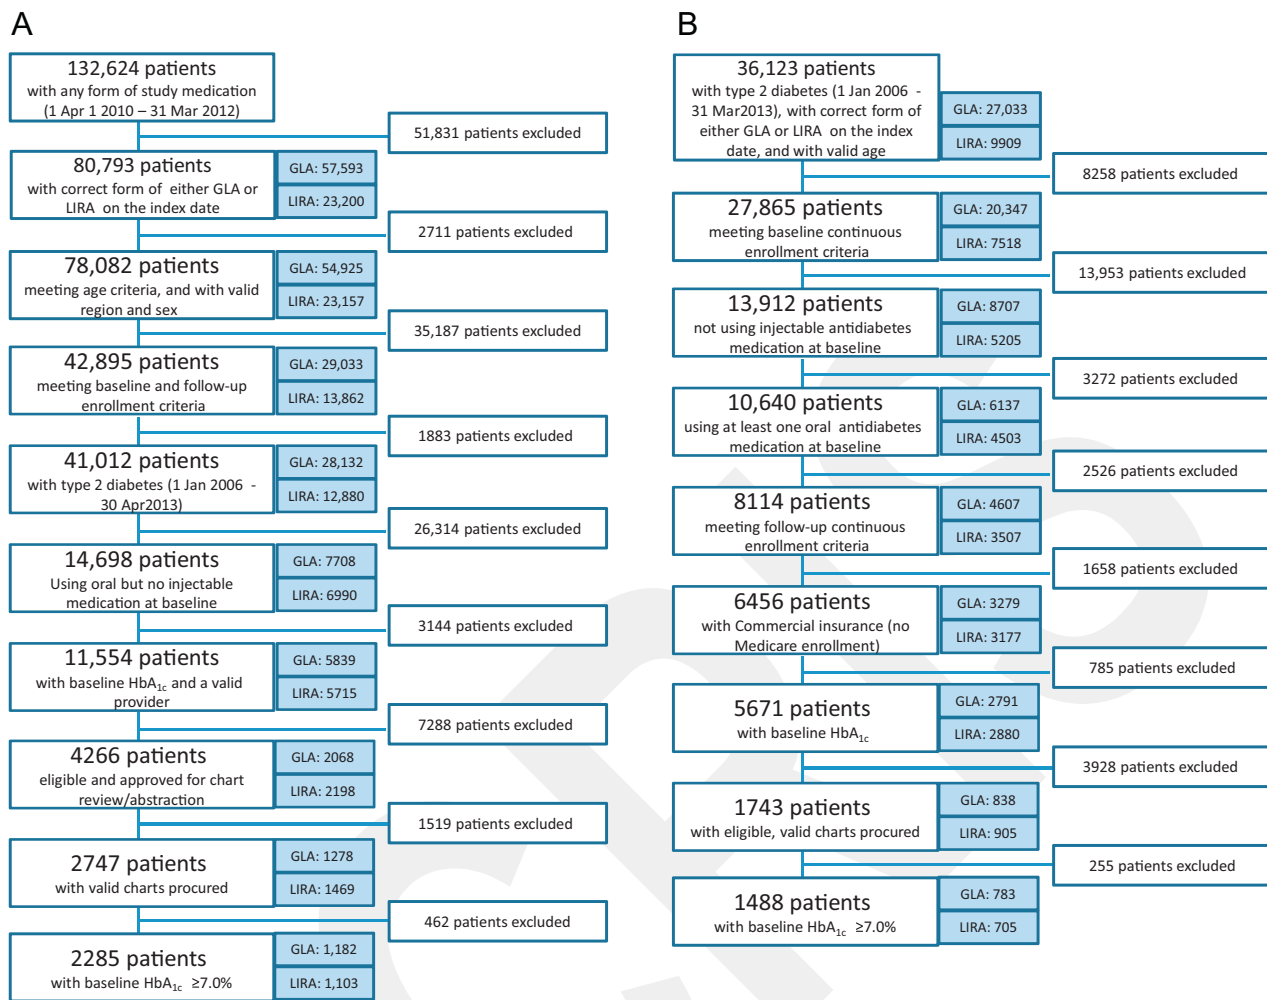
A

132,624 patients
with any form of study medication (1 Apr 1 2010 – 31 Mar 2012)

51,831 patients excluded

80,793 patients
with correct form of either GLA or LIRA on the index date

GLA: 57,593
LIRA: 23,200

2711 patients excluded

78,082 patients
meeting age criteria, and with valid region and sex

GLA: 54,925
LIRA: 23,157

35,187 patients excluded

42,895 patients
meeting baseline and follow-up enrollment criteria

GLA: 29,033
LIRA: 13,862

1883 patients excluded

41,012 patients
with type 2 diabetes (1 Jan 2006 - 30 Apr2013)

GLA: 28,132
LIRA: 12,880

26,314 patients excluded

14,698 patients
Using oral but no injectable medication at baseline

GLA: 7708
LIRA: 6990

3144 patients excluded

11,554 patients
with baseline $HbA_{1c}$ and a valid provider

GLA: 5839
LIRA: 5715

7288 patients excluded

4266 patients
eligible and approved for chart review/abstraction

GLA: 2068
LIRA: 2198

1519 patients excluded

2747 patients
with valid charts procured

GLA: 1278
LIRA: 1469

462 patients excluded

2285 patients
with baseline $HbA_{1c}$ ≥7.0%

GLA: 1,182
LIRA: 1,103

B

36,123 patients
with type 2 diabetes (1 Jan 2006 - 31 Mar2013), with correct form of either GLA or LIRA on the index date, and with valid age

GLA: 27,033
LIRA: 9909

8258 patients excluded

27,865 patients
meeting baseline continuous enrollment criteria

GLA: 20,347
LIRA: 7518

13,953 patients excluded

13,912 patients
not using injectable antidiabetes medication at baseline

GLA: 8707
LIRA: 5205

3272 patients excluded

10,640 patients
using at least one oral antidiabetes medication at baseline

GLA: 6137
LIRA: 4503

2526 patients excluded

8114 patients
meeting follow-up continuous enrollment criteria

GLA: 4607
LIRA: 3507

1658 patients excluded

6456 patients
with Commercial insurance (no Medicare enrollment)

GLA: 3279
LIRA: 3177

785 patients excluded

5671 patients
with baseline $HbA_{1c}$

GLA: 2791
LIRA: 2880

3928 patients excluded

1743 patients
with eligible, valid charts procured

GLA: 838
LIRA: 905

255 patients excluded

1488 patients
with baseline $HbA_{1c}$ ≥7.0%

GLA: 783
LIRA: 705